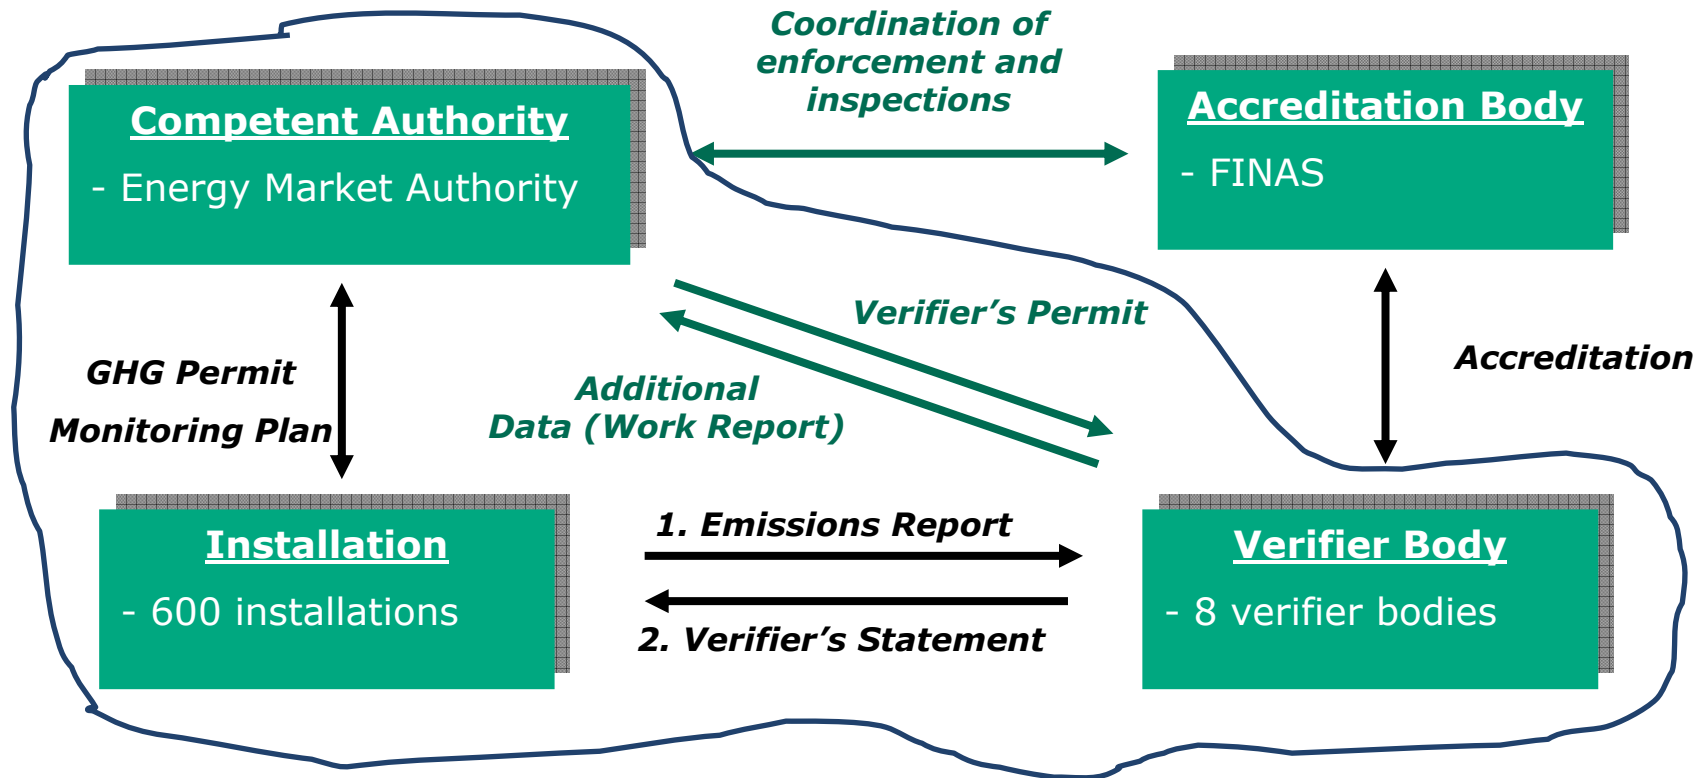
Coordination of enforcement and inspections

Competent Authority

- Energy Market Authority

Accreditation Body

- FINAS

Verifier's Permit

GHG Permit

Monitoring Plan

Additional Data (Work Report)

Accreditation

1. Emissions Report

Installation

- 600 installations

2. Verifier's Statement

Verifier Body

- 8 verifier bodies